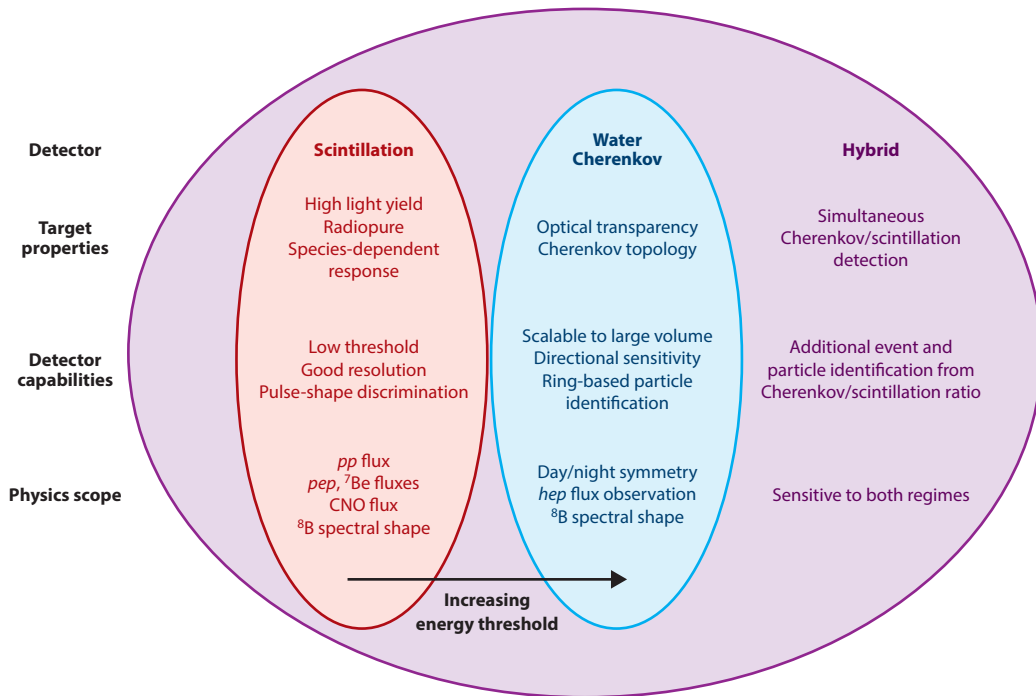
Detector

Target properties

Detector capabilities

Physics scope

Scintillation

High light yield
Radiopure
Species-dependent response

Low threshold
Good resolution
Pulse-shape discrimination

*pp* flux
*pep*, $^{7}$Be fluxes
CNO flux
$^{8}$B spectral shape

Water Cherenkov

Optical transparency
Cherenkov topology

Scalable to large volume
Directional sensitivity
Ring-based particle identification

Day/night symmetry
*hep* flux observation
$^{8}$B spectral shape

Hybrid

Simultaneous Cherenkov/scintillation detection

Additional event and particle identification from Cherenkov/scintillation ratio

Sensitive to both regimes

Increasing energy threshold